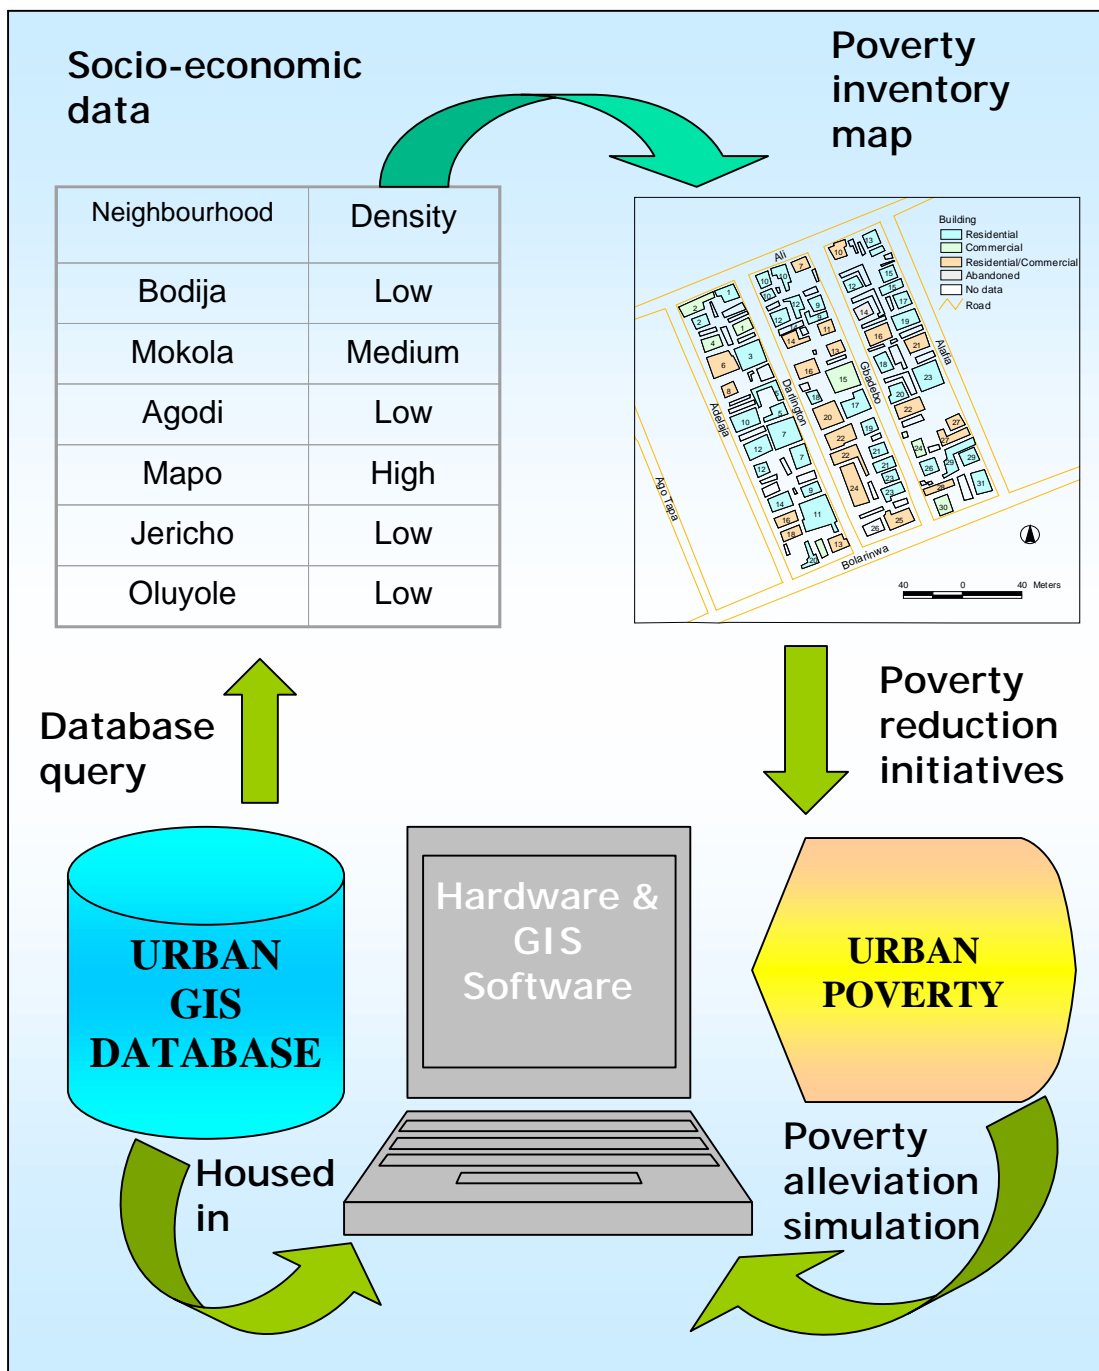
Socio-economic data

Poverty inventory map

| Neighbourhood | Density |
|---|---|
| Bodija | Low |
| Mokola | Medium |
| Agodi | Low |
| Mapo | High |
| Jericho | Low |
| Oluyole | Low |

Building
Residential
Commercial
Residential/Commercial
Abandoned
No data
Road

Ali
Alafia
Adelaja
Darlington
Gbadebo
Ago Tapa
Bolarinwa

40 0 40 Meters

Database query

Poverty reduction initiatives

URBAN GIS DATABASE

Hardware & GIS Software

URBAN POVERTY

Housed in

Poverty alleviation simulation